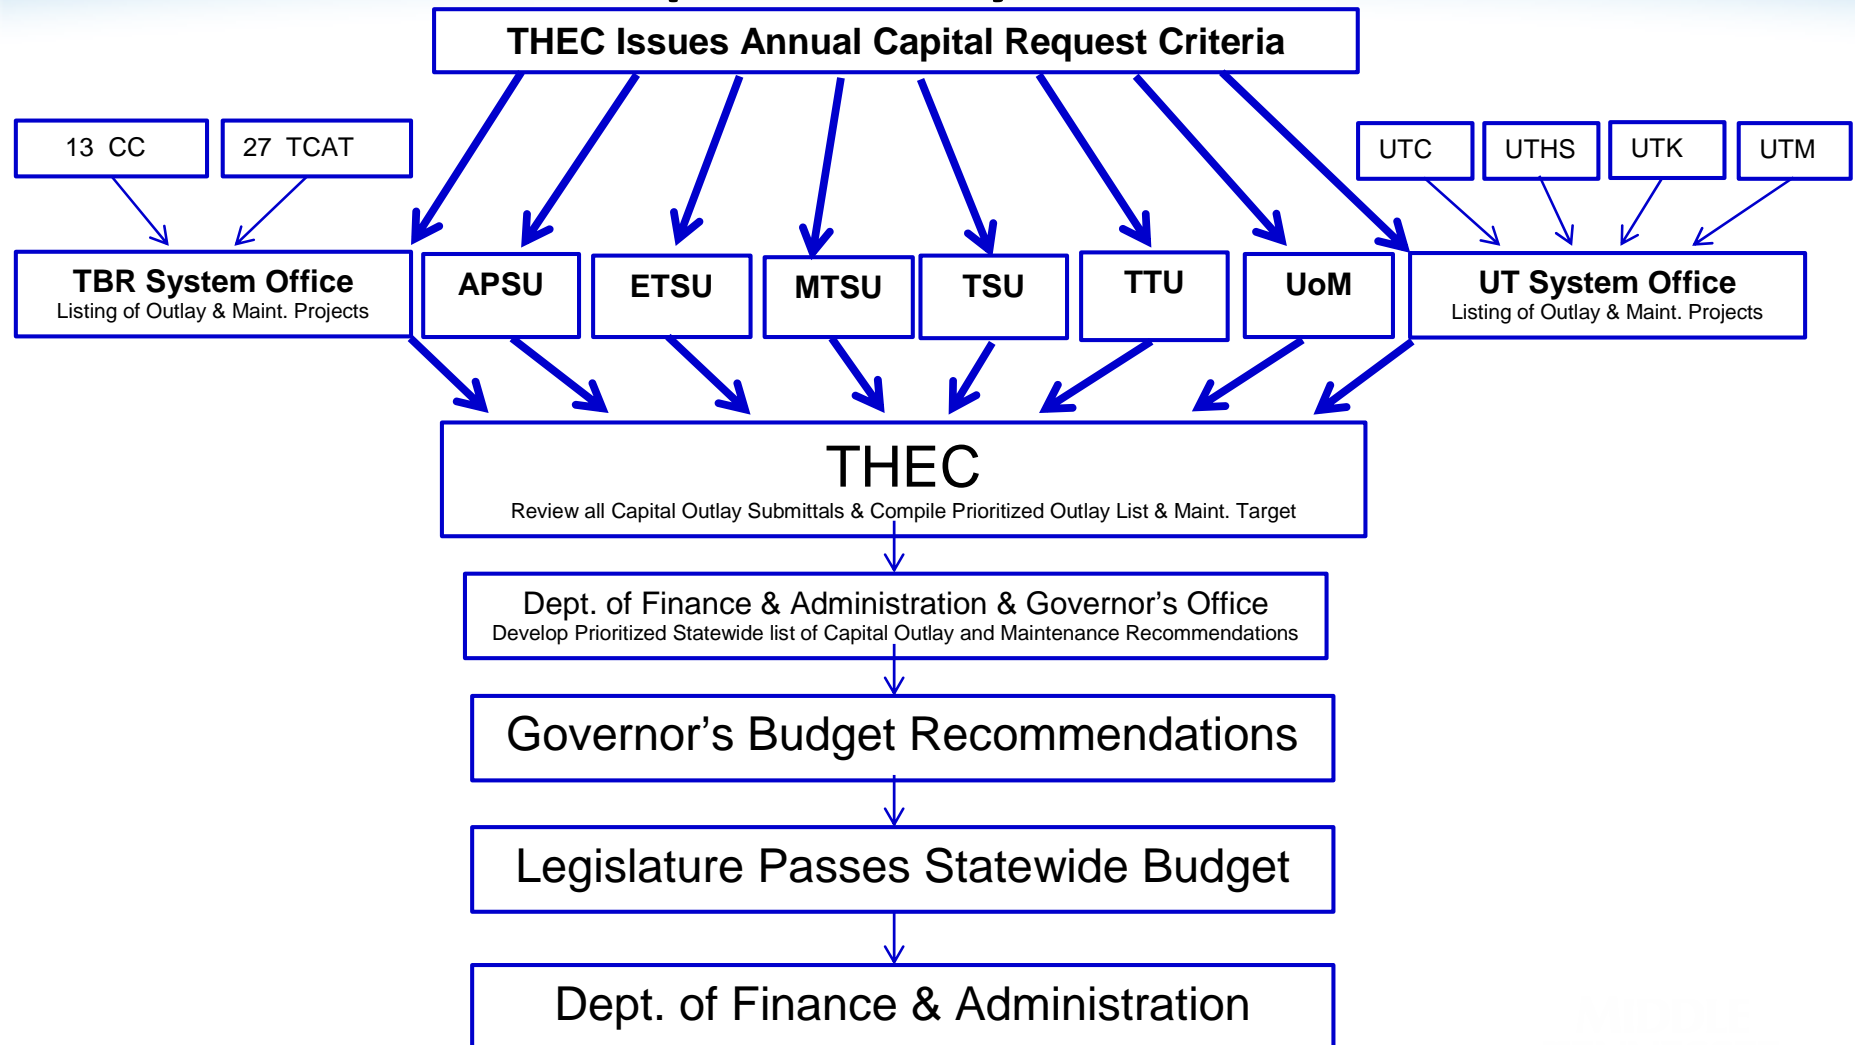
THEC Issues Annual Capital Request Criteria

13 CC

27 TCAT

UTC

UTHS

UTK

UTM

TBR System Office
Listing of Outlay & Maint. Projects

APSU

ETSU

MTSU

TSU

TTU

UoM

UT System Office
Listing of Outlay & Maint. Projects

THEC
Review all Capital Outlay Submittals & Compile Prioritized Outlay List & Maint. Target

Dept. of Finance & Administration & Governor's Office
Develop Prioritized Statewide list of Capital Outlay and Maintenance Recommendations

Governor's Budget Recommendations

Legislature Passes Statewide Budget

Dept. of Finance & Administration